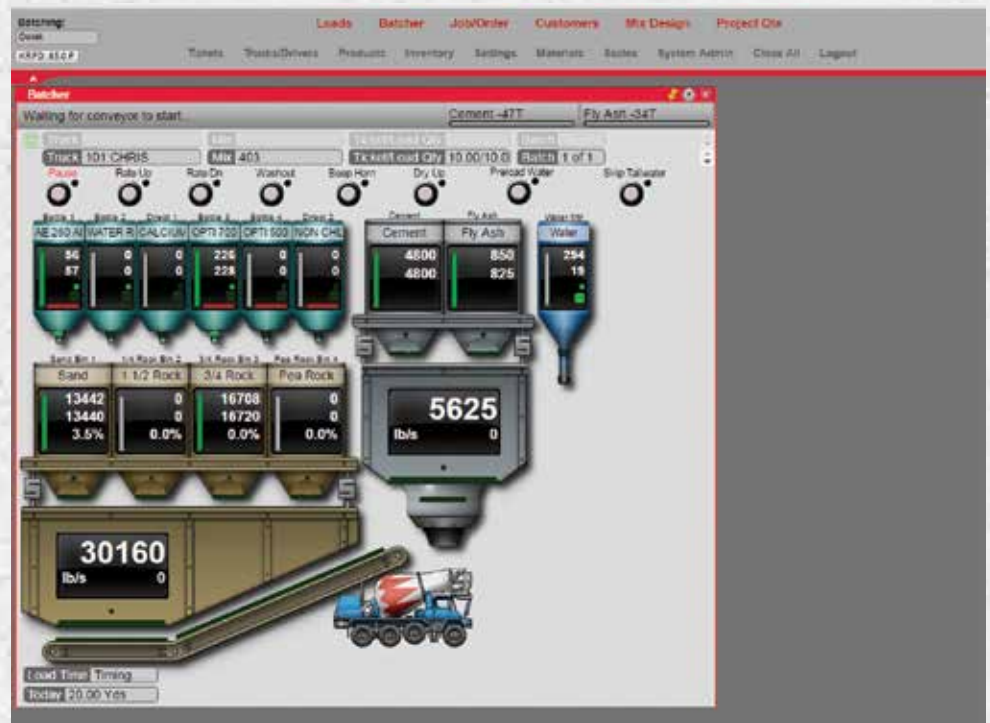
Batching:
Done
HRPD 650P

Loads Batcher Job/Order Customers Mix Design Project Qte

Tickets Trucks/Drivers Products Inventory Settings Materials Scales System Admin Close All Logout

Batcher

Waiting for conveyor to start...

Cement -47T

Fly Ash -34T

Truck 101 CHRIS

Mix 403

Ticket/Load Qty 10.00/10.0

Batch 1 of 1

Pause Rote Up Rote Dn Washout Beep Horn Dry Up Preload Water Skip Tailwater

AE 260 AI WATER R CALCIUM OPTI 700 OPTI 500 NON CHL

56 0 0 220 0 0
87 0 0 228 0 0

Cement Fly Ash
4800 850
4800 825

Water
294
19

Sand 1 1/2 Rock 3/4 Rock Pea Rock
13442 0 16708 0
13440 0 16720 0
3.5% 0.0% 0.0% 0.0%

5625
lb/s 0

30160
lb/s 0

Load Time Timing

Today 20.00 Yds